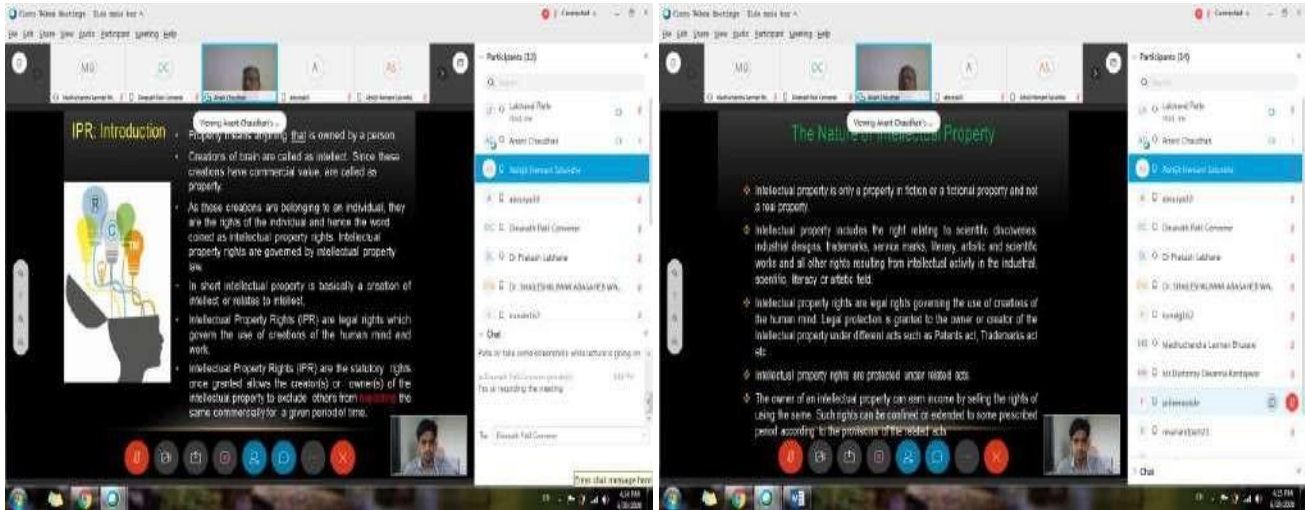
Cisco Webex Meetings

File Edit Share View Audio Participant Meeting Help

MG DC A AS

Viewing Anant Chaudhari's...

IPR: Introduction

R C TM

Property means anything that is owned by a person.

Creations of brain are called as intellect. Since these creations have commercial value, are called as property.

As these creations are belonging to an individual, they are the rights of the individual and hence the word coined as intellectual property rights. Intellectual property rights are governed by intellectual property law.

In short intellectual property is basically a creation of intellect or relates to intellect.

Intellectual Property Rights (IPR) are legal rights which govern the use of creations of the human mind and work.

Intellectual Property Rights (IPR) are the statutory rights once granted allows the creator(s) or owner(s) of the intellectual property to exclude others from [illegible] the same commercially for a given period of time.

Participants (13)

Lakhanal Patle

Anant Chaudhari

Abhijit Hemant Salunkhe

Deenath Patil Comvene

Dr Prakash Lakhane

Dr. SHAILESHKUMAR ASASAHEB WA...

Chat

To: Deenath Patil Comvene

Enter chat message here

Cisco Webex Meetings

File Edit Share View Audio Participant Meeting Help

Viewing Anant Chaudhari's...

The Nature of Intellectual Property

Intellectual property is only a property in fiction or a fictional property and not a real property.

Intellectual property includes the right relating to scientific discoveries, industrial designs, trademarks, service marks, literary, artistic and scientific works and all other rights resulting from intellectual activity in the industrial, scientific, literary or artistic field.

Intellectual property rights are legal rights governing the use of creations of the human mind. Legal protection is granted to the owner or creator of the intellectual property under different acts such as Patents act, Trademarks act etc.

Intellectual property rights are protected under related acts.

The owner of an intellectual property can earn income by selling the rights of using the same. Such rights can be confined or extended to some prescribed period according to the provisions of the related acts.

Participants (14)

Lakhanal Patle

Anant Chaudhari

Abhijit Hemant Salunkhe

Deenath Patil Comvene

Dr Prakash Lakhane

Dr. SHAILESHKUMAR ASASAHEB WA...

Madhuchandra Laxman Bhusare

Mr Dattatray Dasarna Kumbyaar

Chat